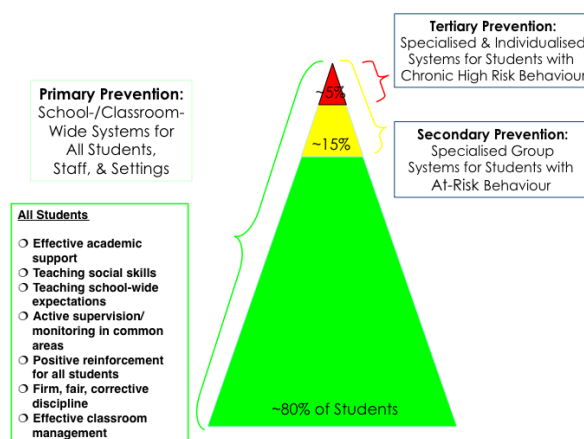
Tertiary Prevention:
Specialised & Individualised Systems for Students with Chronic High Risk Behaviour

Primary Prevention:
School-/Classroom-Wide Systems for All Students, Staff, & Settings

~5%

~15%

Secondary Prevention:
Specialised Group Systems for Students with At-Risk Behaviour

All Students

❍ Effective academic support
❍ Teaching social skills
❍ Teaching school-wide expectations
❍ Active supervision/ monitoring in common areas
❍ Positive reinforcement for all students
❍ Firm, fair, corrective discipline
❍ Effective classroom management

~80% of Students